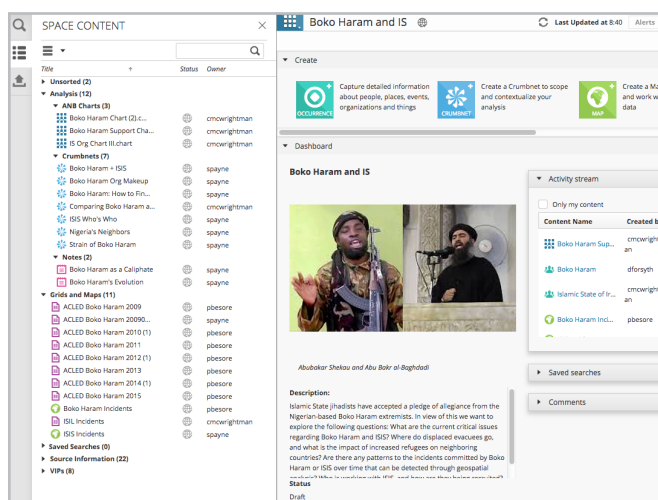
SPACE CONTENT ×

Title ↑ Status Owner

Unsorted (2)
Analysis (12)
ANB Charts (3)
Boko Haram Chart (2).c... cmcwrightman
Boko Haram Support Cha... cmcwrightman
IS Org Chart III.chart cmcwrightman
Crumbnets (7)
Boko Haram + ISIS spayne
Boko Haram Org Makeup spayne
Boko Haram: How to Fin... spayne
Comparing Boko Haram a... cmcwrightman
ISIS Who's Who spayne
Nigeria's Neighbors spayne
Strain of Boko Haram spayne
Notes (2)
Boko Haram as a Caliphate spayne
Boko Haram's Evolution spayne
Grids and Maps (11)
ACLED Boko Haram 2009 pbesore
ACLED Boko Haram 20090... spayne
ACLED Boko Haram 2010 (1) pbesore
ACLED Boko Haram 2011 pbesore
ACLED Boko Haram 2012 (1) pbesore
ACLED Boko Haram 2013 pbesore
ACLED Boko Haram 2014 (1) pbesore
ACLED Boko Haram 2015 pbesore
Boko Haram Incidents pbesore
ISIL Incidents cmcwrightman
ISIS Incidents spayne
Saved Searches (0)
Source Information (22)
VIPs (8)

Boko Haram and IS

Last Updated at 8:40 Alerts

Create

OCCURRENCE Capture detailed information about people, places, events, organizations and things

CRUMBNET Create a Crumbnet to scope and contextualize your analysis

MAP Create a Ma and work w data

Dashboard

Boko Haram and IS

Abubakar Shekau and Abu Bakr al-Baghdadi

Description:
Islamic State jihadists have accepted a pledge of allegiance from the Nigerian-based Boko Haram extremists. In view of this we want to explore the following questions: What are the current critical issues regarding Boko Haram and ISIS? Where do displaced evacuees go, and what is the impact of increased refugees on neighboring countries? Are there any patterns to the incidents committed by Boko Haram or ISIS over time that can be detected through geospatial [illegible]

Status
Draft

Activity stream
Only my content
Content Name Created b
Boko Haram Sup... cmcwrightman
Boko Haram dforsyth
Islamic State of Ir... cmcwrightman
Boko Haram Inci... pbesore

Saved searches

Comments